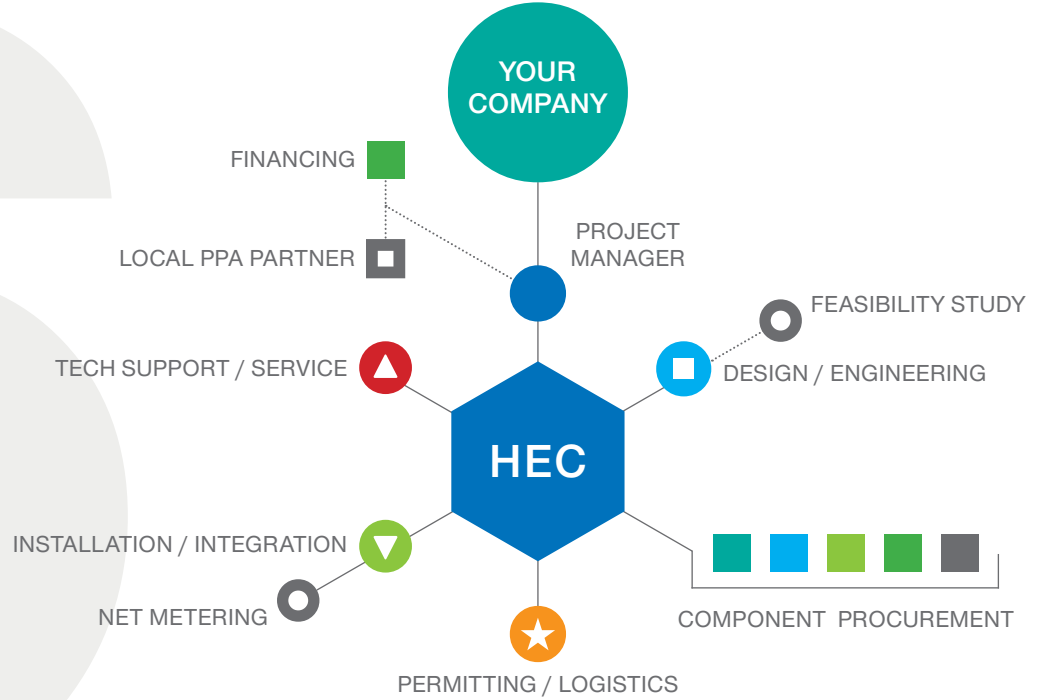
YOUR COMPANY

FINANCING

LOCAL PPA PARTNER

PROJECT MANAGER

FEASIBILITY STUDY

TECH SUPPORT / SERVICE

DESIGN / ENGINEERING

HEC

INSTALLATION / INTEGRATION

NET METERING

COMPONENT PROCUREMENT

PERMITTING / LOGISTICS